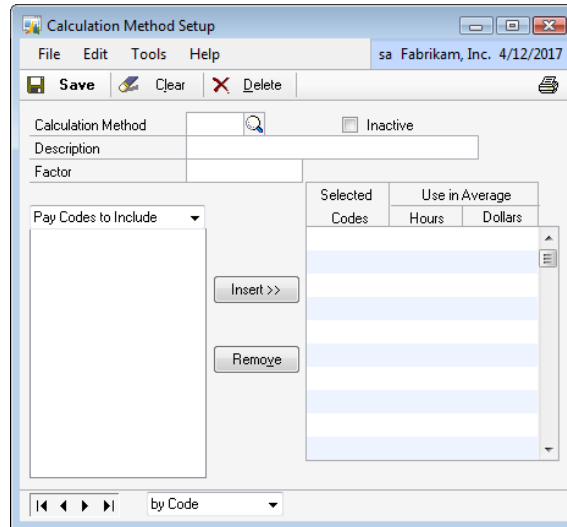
Calculation Method Setup

File Edit Tools Help

sa Fabrikam, Inc. 4/12/2017

Save Clear Delete

Calculation Method

Inactive

Description

Factor

Pay Codes to Include

| Selected Codes | Use in Average Hours | Dollars |
|---|---|---|

Insert >>

Remove

by Code